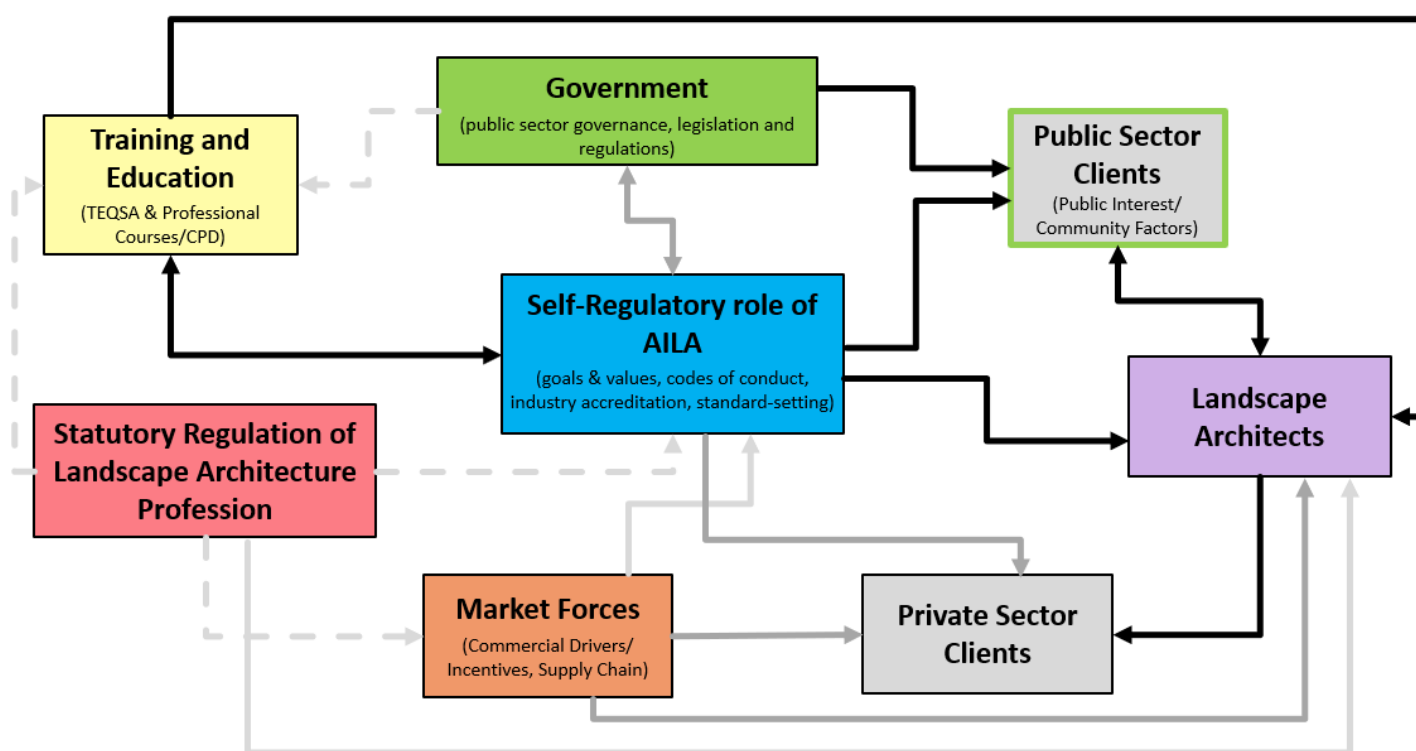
Government
(public sector governance, legislation and regulations)

Training and Education
(TEQSA & Professional Courses/CPD)

Public Sector Clients
(Public Interest/ Community Factors)

Self-Regulatory role of AILA
(goals & values, codes of conduct, industry accreditation, standard-setting)

Landscape Architects

Statutory Regulation of Landscape Architecture Profession

Market Forces
(Commercial Drivers/ Incentives, Supply Chain)

Private Sector Clients